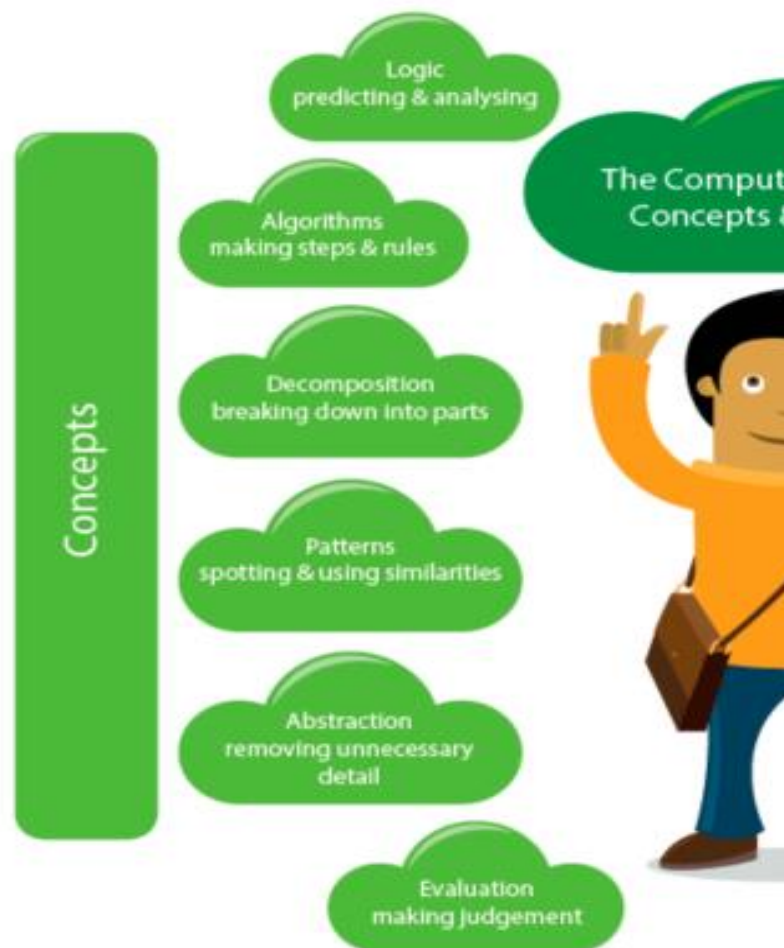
Concepts

Logic
predicting & analysing

Algorithms
making steps & rules

Decomposition
breaking down into parts

Patterns
spotting & using similarities

Abstraction
removing unnecessary detail

Evaluation
making judgement

The Comput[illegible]
Concepts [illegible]